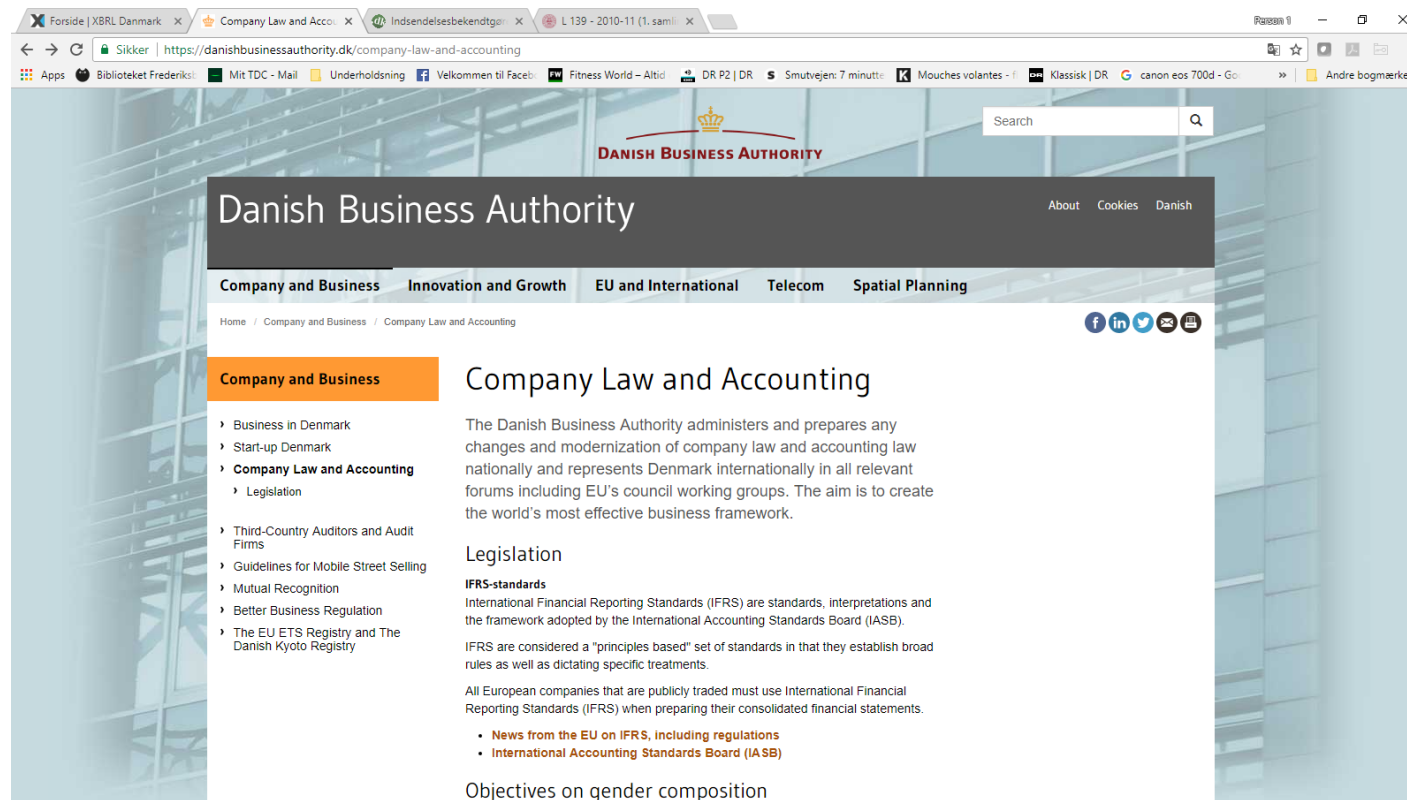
Forside | XBRL Danmark × Company Law and Accou × Indsendelsesbekendtgø × L 139 - 2010-11 (1. saml ×

Person 1

Sikker | https://danishbusinessauthority.dk/company-law-and-accounting

Apps Biblioteket Frederiks Mit TDC - Mail Underholdning Velkommen til Facebo Fitness World – Altid DR P2 | DR Smutvejen: 7 minutte Mouches volantes - f Klassisk | DR canon eos 700d - Go » Andre bogmærke

Search

DANISH BUSINESS AUTHORITY

Danish Business Authority

About Cookies Danish

Company and Business Innovation and Growth EU and International Telecom Spatial Planning

Home / Company and Business / Company Law and Accounting

Company and Business

Business in Denmark
Start-up Denmark
Company Law and Accounting
Legislation
Third-Country Auditors and Audit Firms
Guidelines for Mobile Street Selling
Mutual Recognition
Better Business Regulation
The EU ETS Registry and The Danish Kyoto Registry

Company Law and Accounting

The Danish Business Authority administers and prepares any changes and modernization of company law and accounting law nationally and represents Denmark internationally in all relevant forums including EU's council working groups. The aim is to create the world's most effective business framework.

Legislation

IFRS-standards
International Financial Reporting Standards (IFRS) are standards, interpretations and the framework adopted by the International Accounting Standards Board (IASB).

IFRS are considered a "principles based" set of standards in that they establish broad rules as well as dictating specific treatments.

All European companies that are publicly traded must use International Financial Reporting Standards (IFRS) when preparing their consolidated financial statements.

- News from the EU on IFRS, including regulations
- International Accounting Standards Board (IASB)

Objectives on gender composition